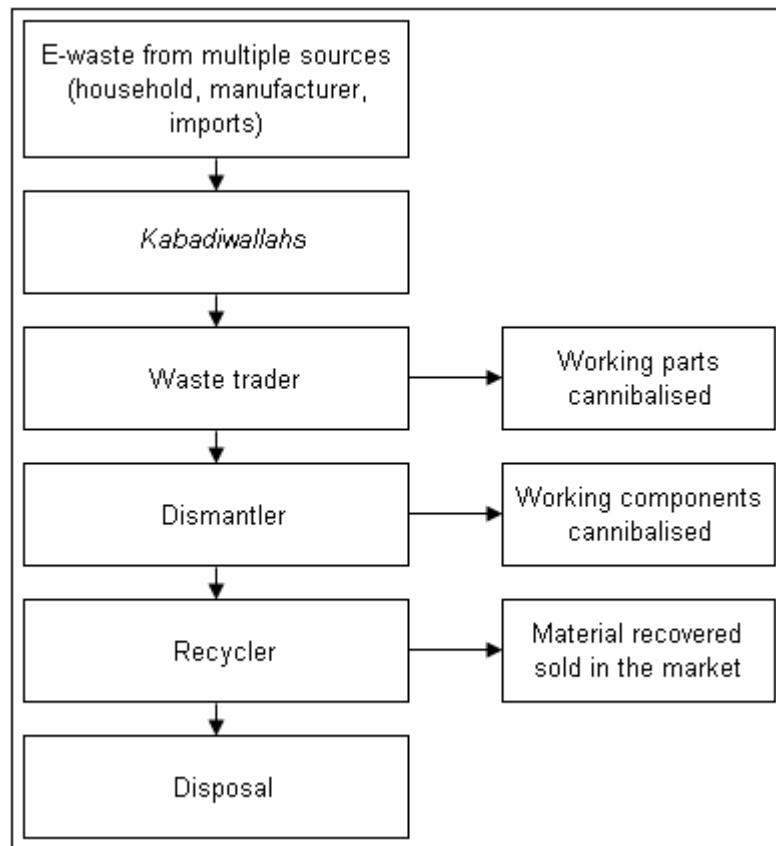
E-waste from multiple sources (household, manufacturer, imports)

Kabadiwallahs

Waste trader

Working parts cannibalised

Dismantler

Working components cannibalised

Recycler

Material recovered sold in the market

Disposal